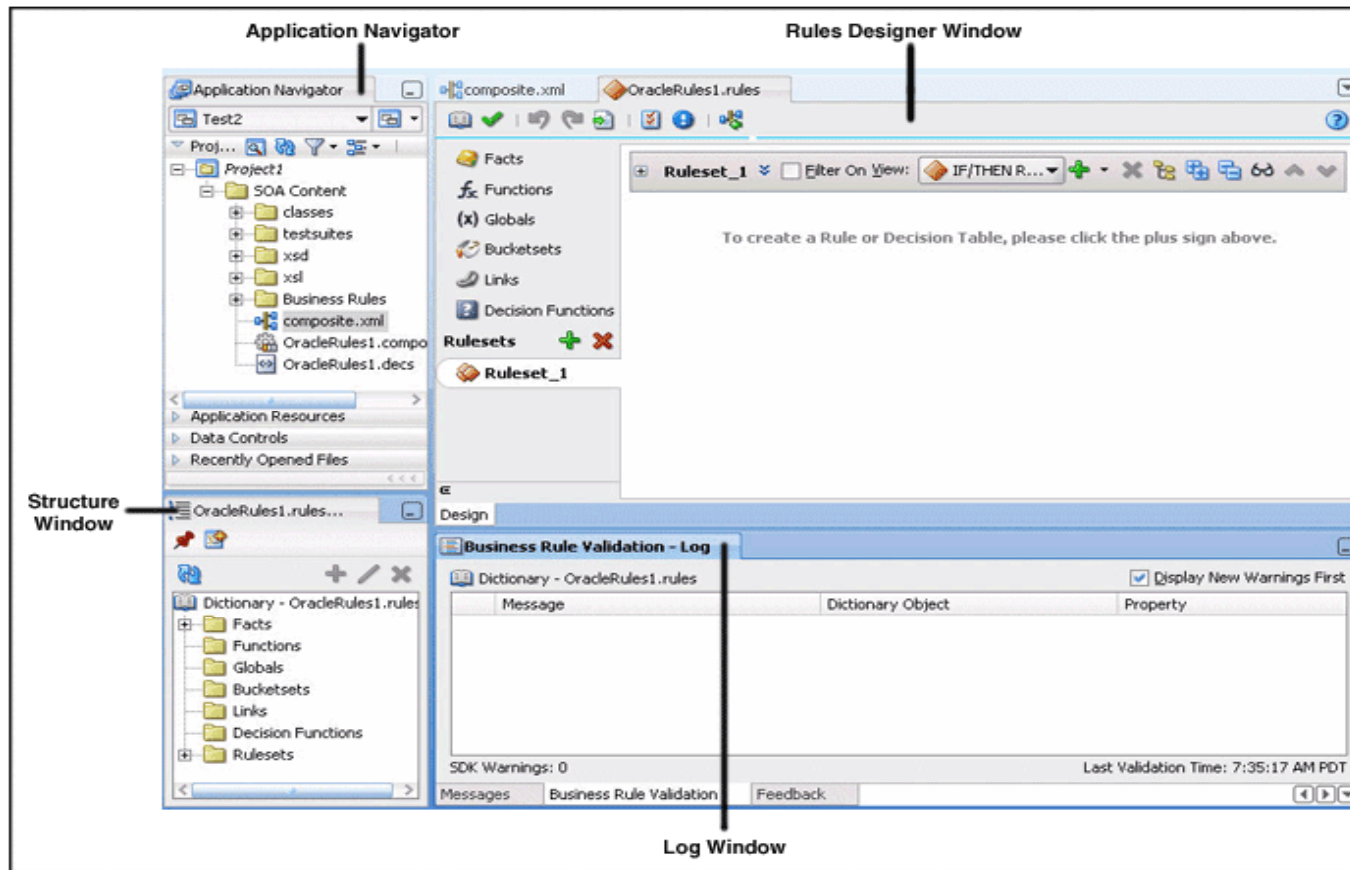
Application Navigator

Rules Designer Window

Application Navigator

Test2

Proj...

Project1

SOA Content

classes

testsuites

xsd

xsl

Business Rules

composite.xml

OracleRules1.compo

OracleRules1.decs

Application Resources

Data Controls

Recently Opened Files

composite.xml

OracleRules1.rules

Facts

Functions

(x) Globals

Bucketsets

Links

Decision Functions

Rulesets

Ruleset_1

Ruleset_1 Filter On View: IF/THEN R...

To create a Rule or Decision Table, please click the plus sign above.

Design

Structure Window

OracleRules1.rules...

Dictionary - OracleRules1.rules

Facts

Functions

Globals

Bucketsets

Links

Decision Functions

Rulesets

Business Rule Validation - Log

Dictionary - OracleRules1.rules

Display New Warnings First

| Message | Dictionary Object | Property |
|---|---|---|

SDK Warnings: 0

Last Validation Time: 7:35:17 AM PDT

Messages Business Rule Validation Feedback

Log Window